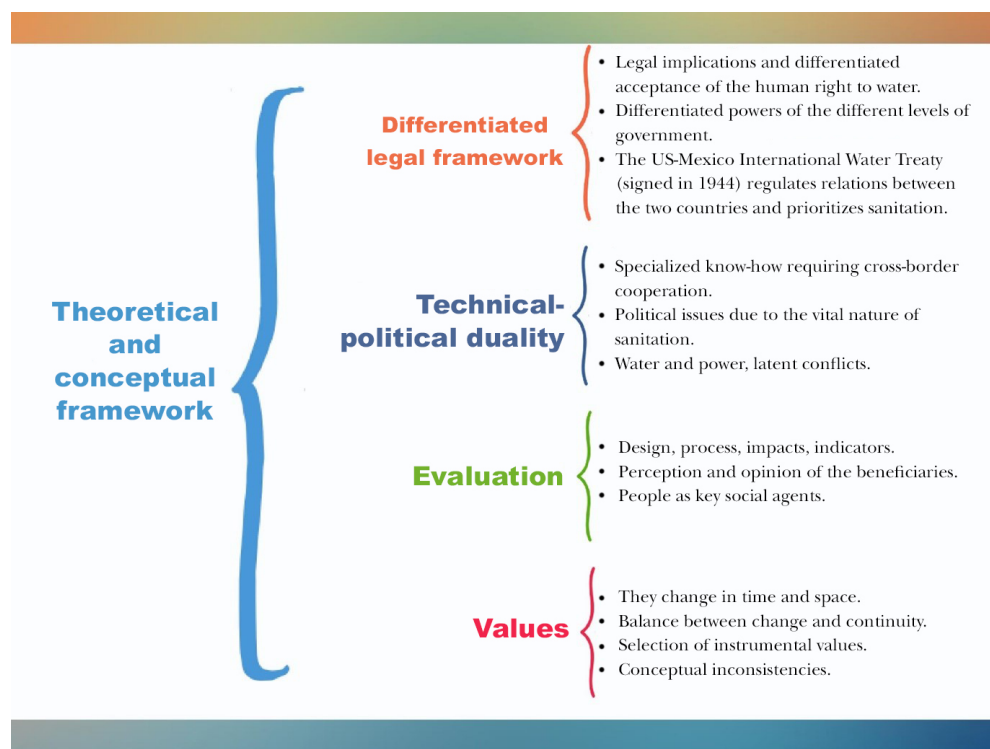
Theoretical and conceptual framework

Differentiated legal framework

- Legal implications and differentiated acceptance of the human right to water.
- Differentiated powers of the different levels of government.
- The US-Mexico International Water Treaty (signed in 1944) regulates relations between the two countries and prioritizes sanitation.

Technical-political duality

- Specialized know-how requiring cross-border cooperation.
- Political issues due to the vital nature of sanitation.
- Water and power, latent conflicts.

Evaluation

- Design, process, impacts, indicators.
- Perception and opinion of the beneficiaries.
- People as key social agents.

Values

- They change in time and space.
- Balance between change and continuity.
- Selection of instrumental values.
- Conceptual inconsistencies.